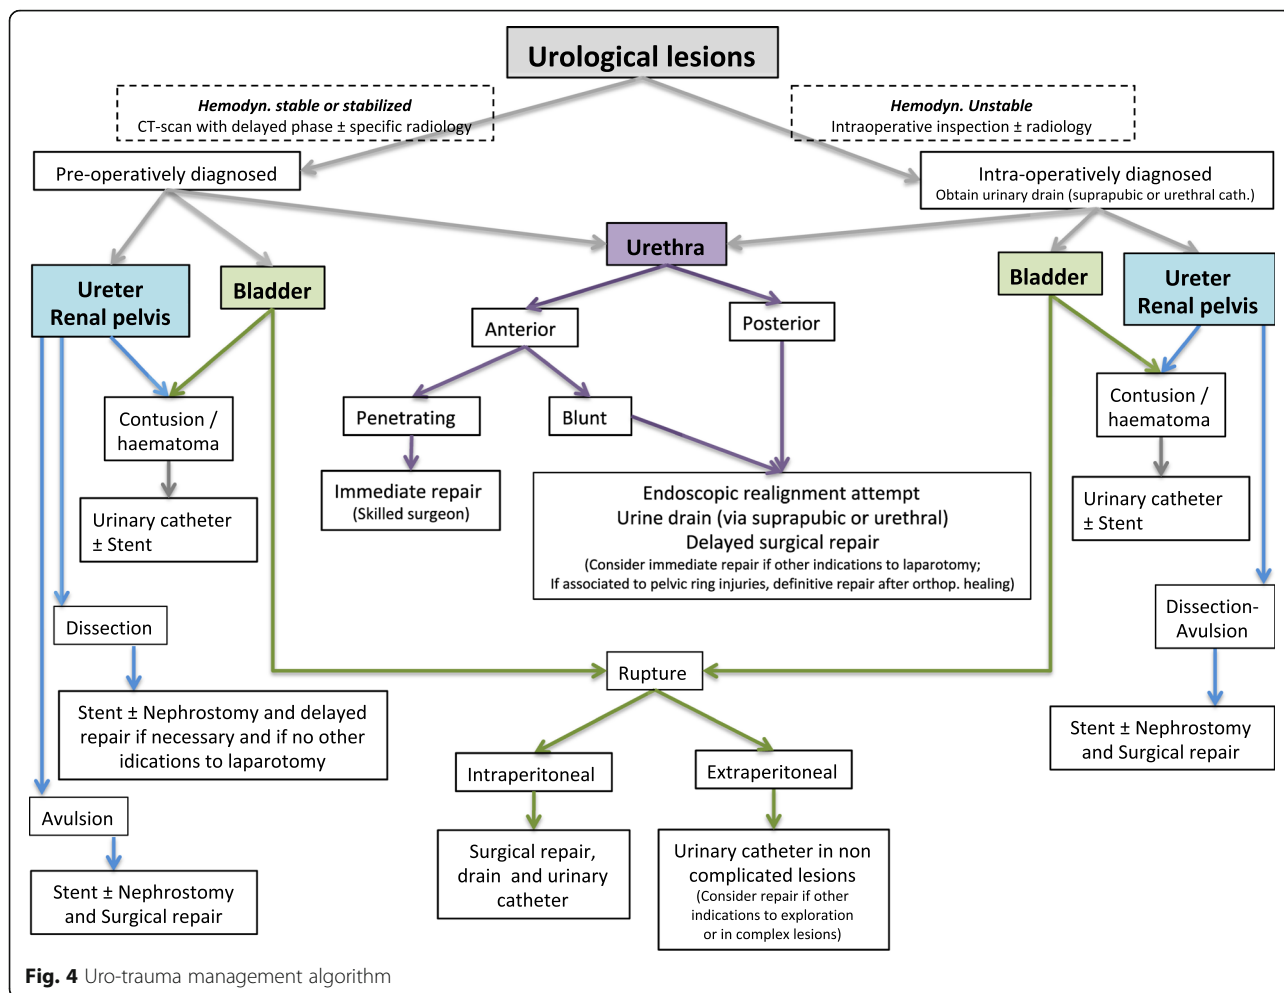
Urological lesions

Hemodyn. stable or stabilized
CT-scan with delayed phase ± specific radiology

Hemodyn. Unstable
Intraoperative inspection ± radiology

Pre-operatively diagnosed

Intra-operatively diagnosed
Obtain urinary drain (suprapubic or urethral cath.)

Ureter
Renal pelvis

Bladder

Urethra

Bladder

Ureter
Renal pelvis

Anterior

Posterior

Contusion / haematoma

Urinary catheter ± Stent

Penetrating

Blunt

Immediate repair
(Skilled surgeon)

Endoscopic realignment attempt
Urine drain (via suprapubic or urethral)
Delayed surgical repair
(Consider immediate repair if other indications to laparotomy;
If associated to pelvic ring injuries, definitive repair after orthop. healing)

Contusion / haematoma

Urinary catheter ± Stent

Dissection

Stent ± Nephrostomy and delayed repair if necessary and if no other idications to laparotomy

Dissection-Avulsion

Rupture

Stent ± Nephrostomy and Surgical repair

Intraperitoneal

Extraperitoneal

Avulsion

Surgical repair, drain and urinary catheter

Urinary catheter in non complicated lesions
(Consider repair if other indications to exploration or in complex lesions)

Stent ± Nephrostomy and Surgical repair

Fig. 4 Uro-trauma management algorithm